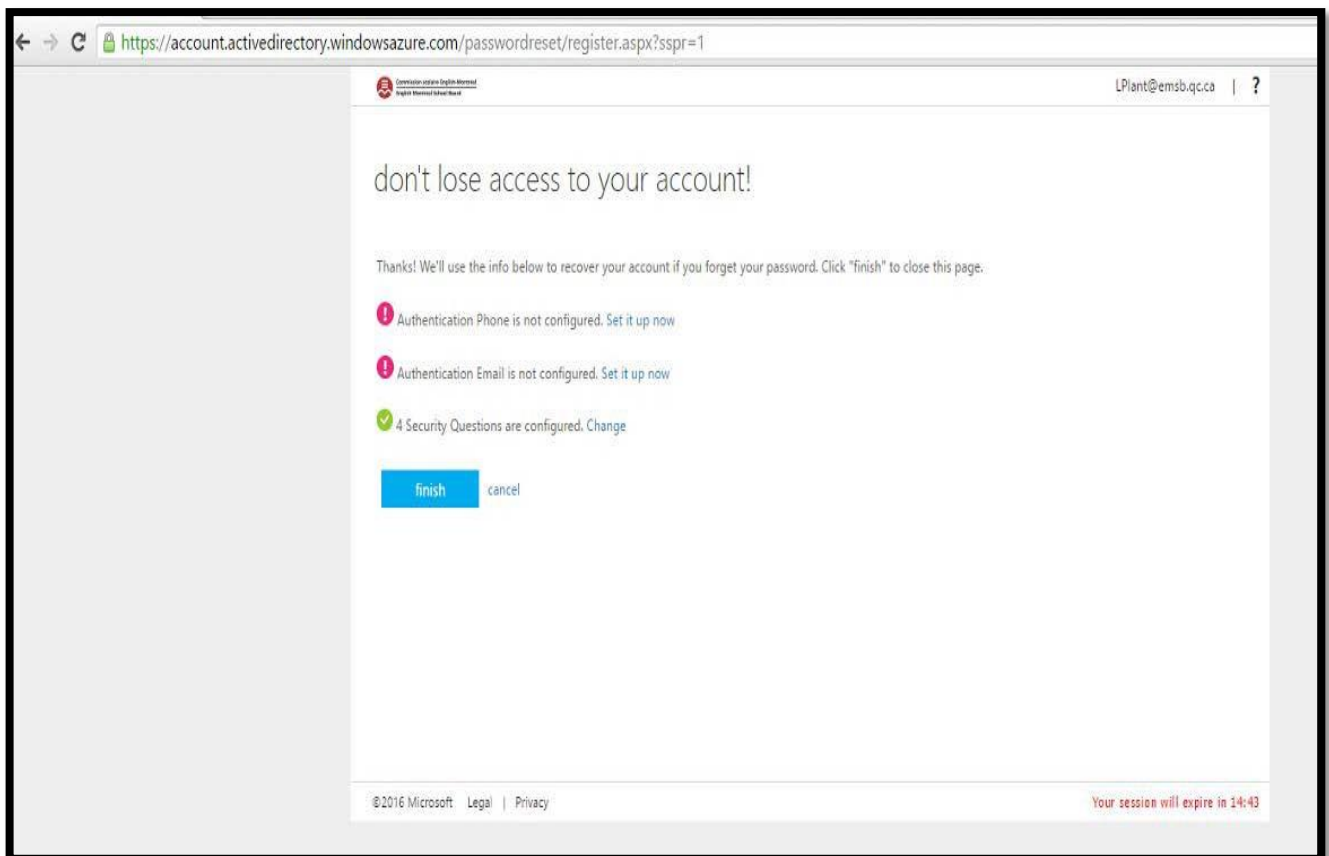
https://account.activedirectory.windowsazure.com/passwordreset/register.aspx?sspr=1

Commission scolaire English-Montréal
English Montreal School Board

LPlant@emsb.qc.ca | ?

don't lose access to your account!

Thanks! We'll use the info below to recover your account if you forget your password. Click "finish" to close this page.

Authentication Phone is not configured. Set it up now

Authentication Email is not configured. Set it up now

4 Security Questions are configured. Change

finish cancel

©2016 Microsoft Legal | Privacy

Your session will expire in 14:43